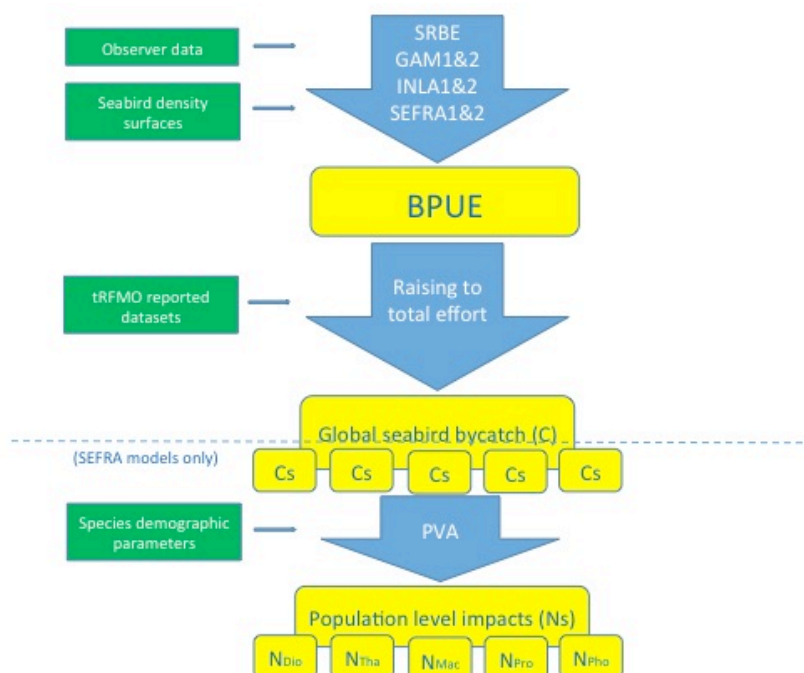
Observer data

Seabird density surfaces

SRBE
GAM1&2
INLA1&2
SEFRA1&2

BPUE

tRFMO reported datasets

Raising to total effort

Global seabird bycatch (C)

(SEFRA models only)

Cs

Cs

Cs

Cs

Cs

Species demographic parameters

PVA

Population level impacts (Ns)

$N_{Dio}$

$N_{Tha}$

$N_{Mac}$

$N_{Pro}$

$N_{Pho}$